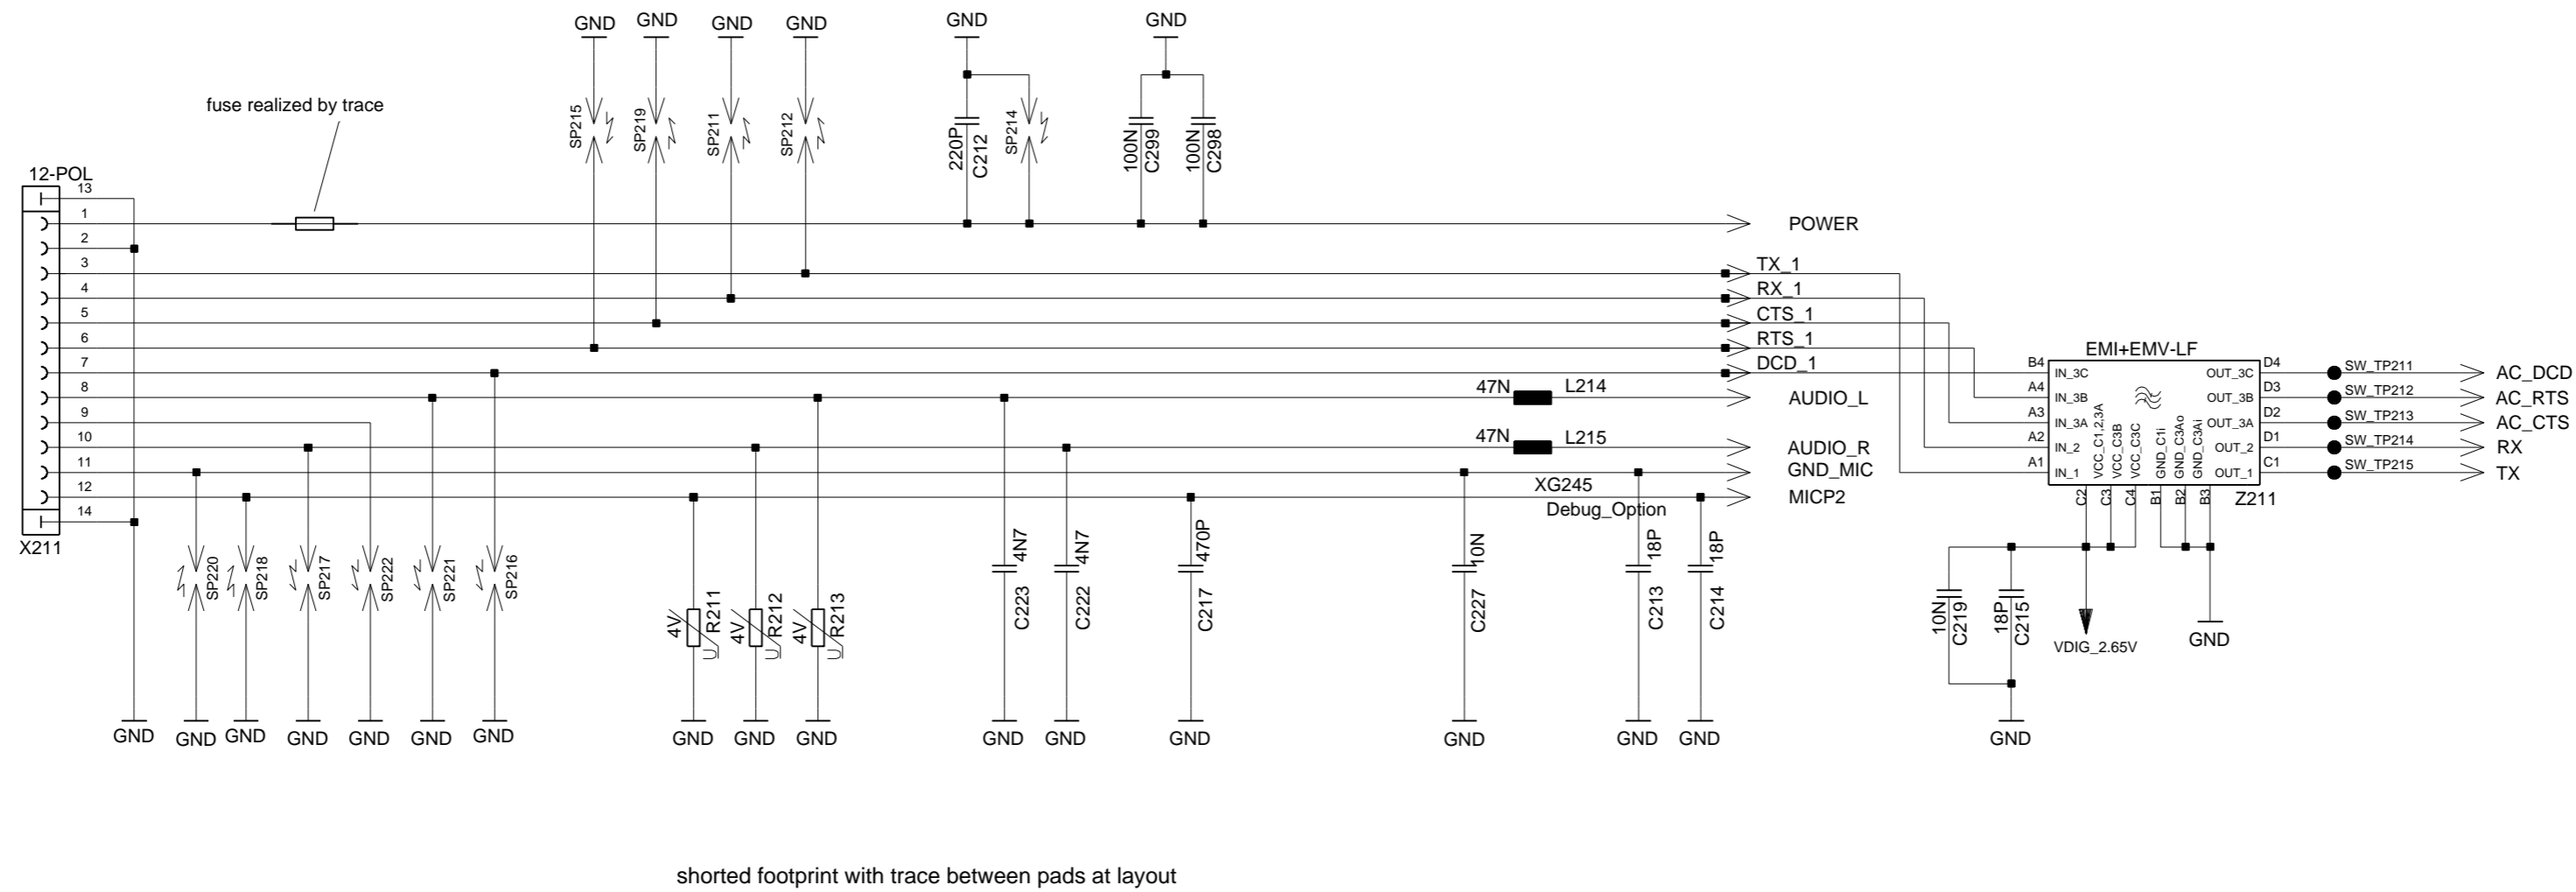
GND GND GND GND GND GND

fuse realized by trace

SP215 SP219 SP211 SP212

220P C212 SP214 100N C299 100N C298

12-POL
13
1
2
3
4
5
6
7
8
9
10
11
12
14
X211

POWER
TX_1
RX_1
CTS_1
RTS_1
DCD_1
47N L214 AUDIO_L
47N L215 AUDIO_R
GND_MIC
XG245
Debug_Option
MICP2

EMI+EMV-LF
B4 IN_3C
A4 IN_3B
A3 IN_3A
A2 IN_2
A1 IN_1
VCC_C1,2,3A VCC_C3B VCC_C3C GND_C1i GND_C3Ao GND_C3Ai
C2 C3 C4 B1 B2 B3
OUT_3C D4
OUT_3B D3
OUT_3A D2
OUT_2 D1
OUT_1 C1
Z211

SW_TP211 AC_DCD
SW_TP212 AC_RTS
SW_TP213 AC_CTS
SW_TP214 RX
SW_TP215 TX

SP220 SP218 SP217 SP222 SP221 SP216

4V R211 4V R212 4V R213

4N7 C223 4N7 C222 470P C217 10N C227 18P C213 18P C214

10N C219 18P C215 VDIG_2.65V GND

GND GND GND GND GND GND GND GND GND GND GND GND GND GND GND GND GND

shorted footprint with trace between pads at layout